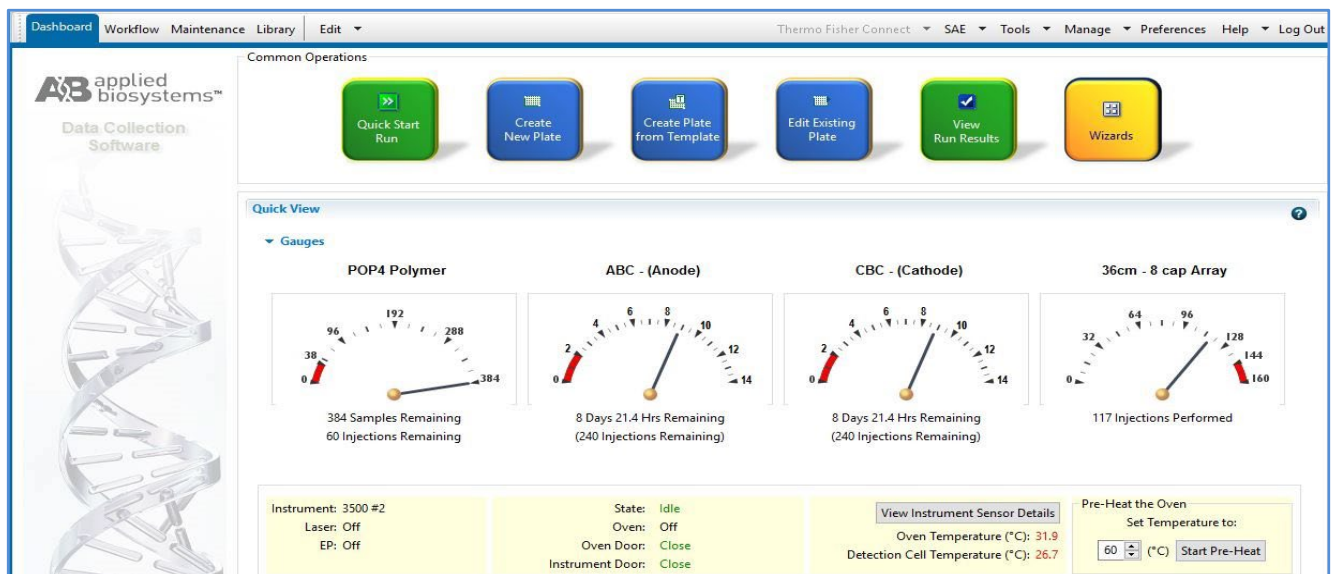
Dashboard Workflow Maintenance Library Edit ▼ Thermo Fisher Connect ▼ SAE ▼ Tools ▼ Manage ▼ Preferences Help ▼ Log Out

Common Operations

applied biosystems™
Data Collection Software

Quick Start Run
Create New Plate
Create Plate from Template
Edit Existing Plate
View Run Results
Wizards

Quick View

▾ Gauges

POP4 Polymer
0 38 96 192 288 384
384 Samples Remaining
60 Injections Remaining

ABC - (Anode)
0 2 4 6 8 10 12 14
8 Days 21.4 Hrs Remaining
(240 Injections Remaining)

CBC - (Cathode)
0 2 4 6 8 10 12 14
8 Days 21.4 Hrs Remaining
(240 Injections Remaining)

36cm - 8 cap Array
0 32 64 96 128 144 160
117 Injections Performed

Instrument: 3500 #2
Laser: Off
EP: Off

State: Idle
Oven: Off
Oven Door: Close
Instrument Door: Close

View Instrument Sensor Details
Oven Temperature (°C): 31.9
Detection Cell Temperature (°C): 26.7

Pre-Heat the Oven
Set Temperature to:
60 (°C) Start Pre-Heat